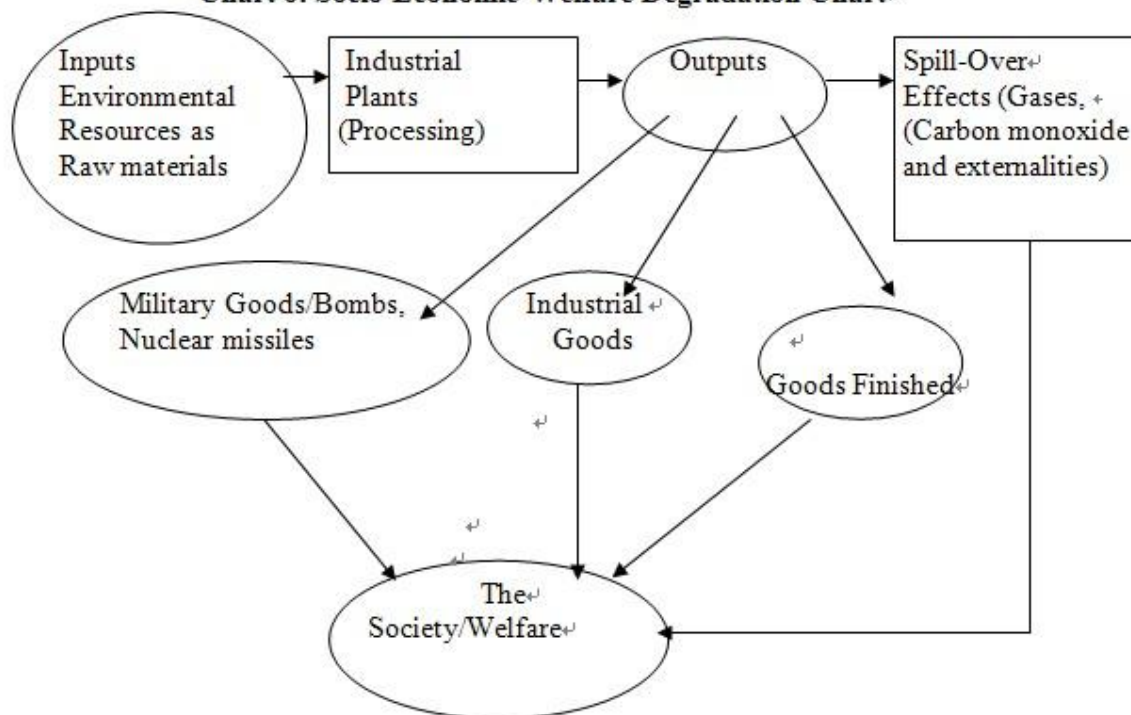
Chart 3: Socio-Economic Welfare Degradation Chart

Inputs Environmental Resources as Raw materials

Industrial Plants (Processing)

Outputs

Spill-Over Effects (Gases, (Carbon monoxide and externalities)

Military Goods/Bombs, Nuclear missiles

Industrial Goods

Goods Finished

The Society/Welfare